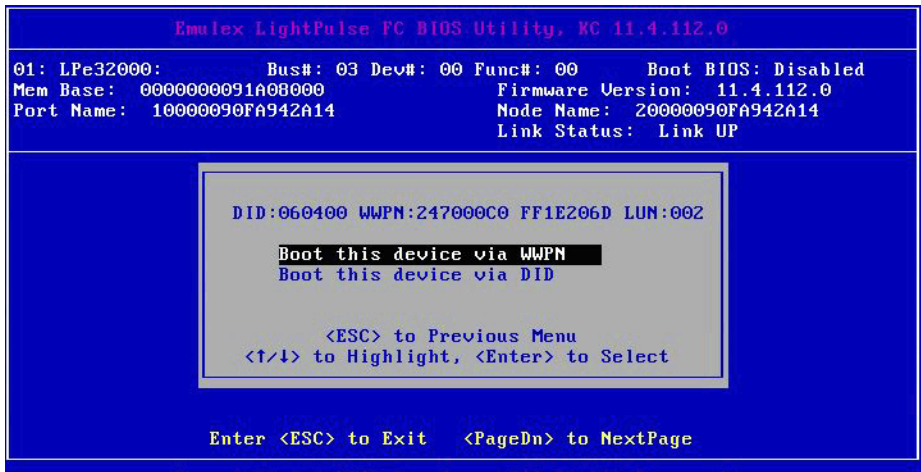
Emulex LightPulse FC BIOS Utility, KC 11.4.112.0

01: LPe32000: Bus#: 03 Dev#: 00 Func#: 00 Boot BIOS: Disabled
Mem Base: 0000000091A08000 Firmware Version: 11.4.112.0
Port Name: 10000090FA942A14 Node Name: 20000090FA942A14
Link Status: Link UP

DID:060400 WWPN:247000C0 FF1E206D LUN:002

Boot this device via WWPN
Boot this device via DID

<ESC> to Previous Menu
<↑/↓> to Highlight, <Enter> to Select

Enter <ESC> to Exit <PageDn> to NextPage